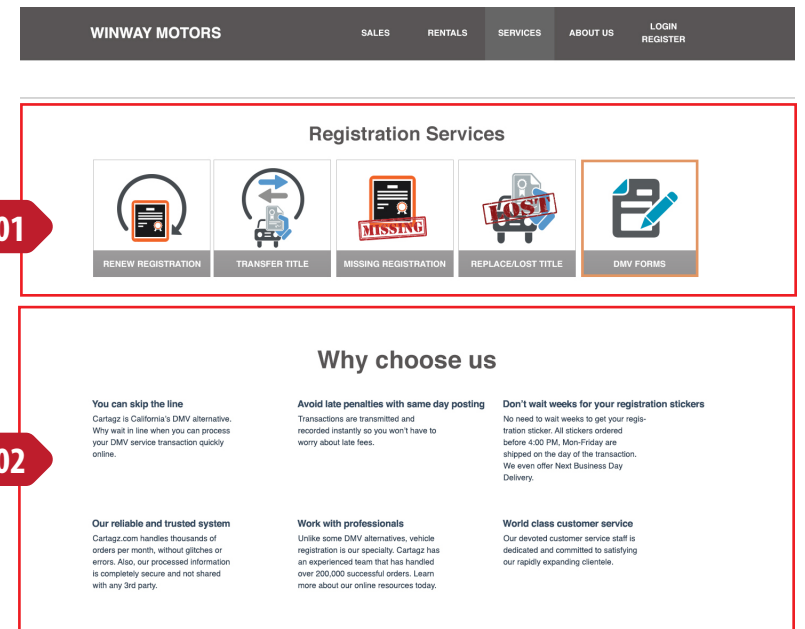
WINWAY MOTORS

SALES RENTALS SERVICES ABOUT US LOGIN REGISTER

Registration Services

01

MISSING

LOST

RENEW REGISTRATION

TRANSFER TITLE

MISSING REGISTRATION

REPLACE/LOST TITLE

DMV FORMS

02

Why choose us

You can skip the line
Cartagz is California's DMV alternative. Why wait in line when you can process your DMV service transaction quickly online.

Avoid late penalties with same day posting
Transactions are transmitted and recorded instantly so you won't have to worry about late fees.

Don't wait weeks for your registration stickers
No need to wait weeks to get your registration sticker. All stickers ordered before 4:00 PM, Mon-Friday are shipped on the day of the transaction. We even offer Next Business Day Delivery.

Our reliable and trusted system
Cartagz.com handles thousands of orders per month, without glitches or errors. Also, our processed information is completely secure and not shared with any 3rd party.

Work with professionals
Unlike some DMV alternatives, vehicle registration is our specialty. Cartagz has an experienced team that has handled over 200,000 successful orders. Learn more about our online resources today.

World class customer service
Our devoted customer service staff is dedicated and committed to satisfying our rapidly expanding clientele.